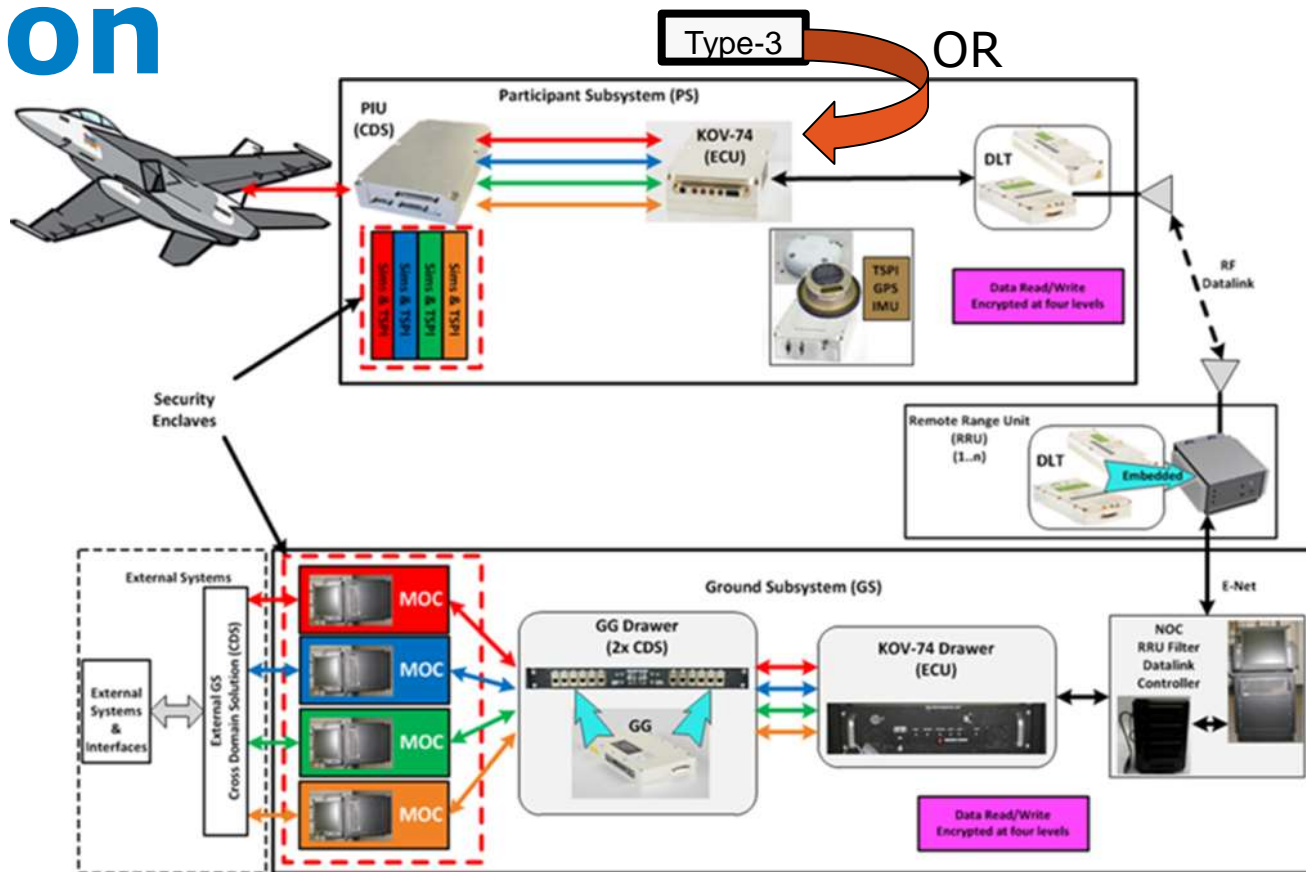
on

Type-3

OR

Participant Subsystem (PS)

PIU (CDS)

KOV-74 (ECU)

DLT

Sims & TSPI

Sims & TSPI

Sims & TSPI

Sims & TSPI

TSPI GPS IMU

Data Read/Write Encrypted at four levels

RF Datalink

Security Enclaves

Remote Range Unit (RRU) (1...n)

DLT

Embedded

External Systems

Ground Subsystem (GS)

E-Net

MOC

MOC

MOC

MOC

GG Drawer (2x CDS)

KOV-74 Drawer (ECU)

NOC RRU Filter Datalink Controller

External Systems & Interfaces

External GS Cross Domain Solution (CDS)

GG

Data Read/Write Encrypted at four levels